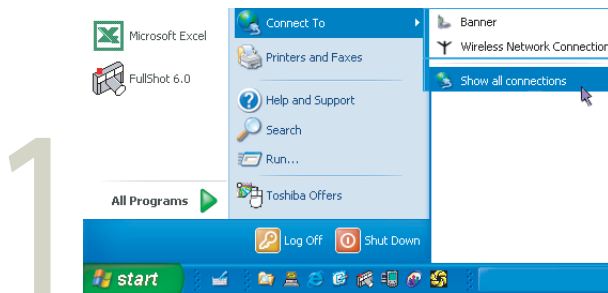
1

Microsoft Excel

FullShot 6.0

All Programs

Connect To

Printers and Faxes

Help and Support

Search

Run...

Toshiba Offers

Banner

Wireless Network Connection

Show all connections

Log Off

Shut Down

start